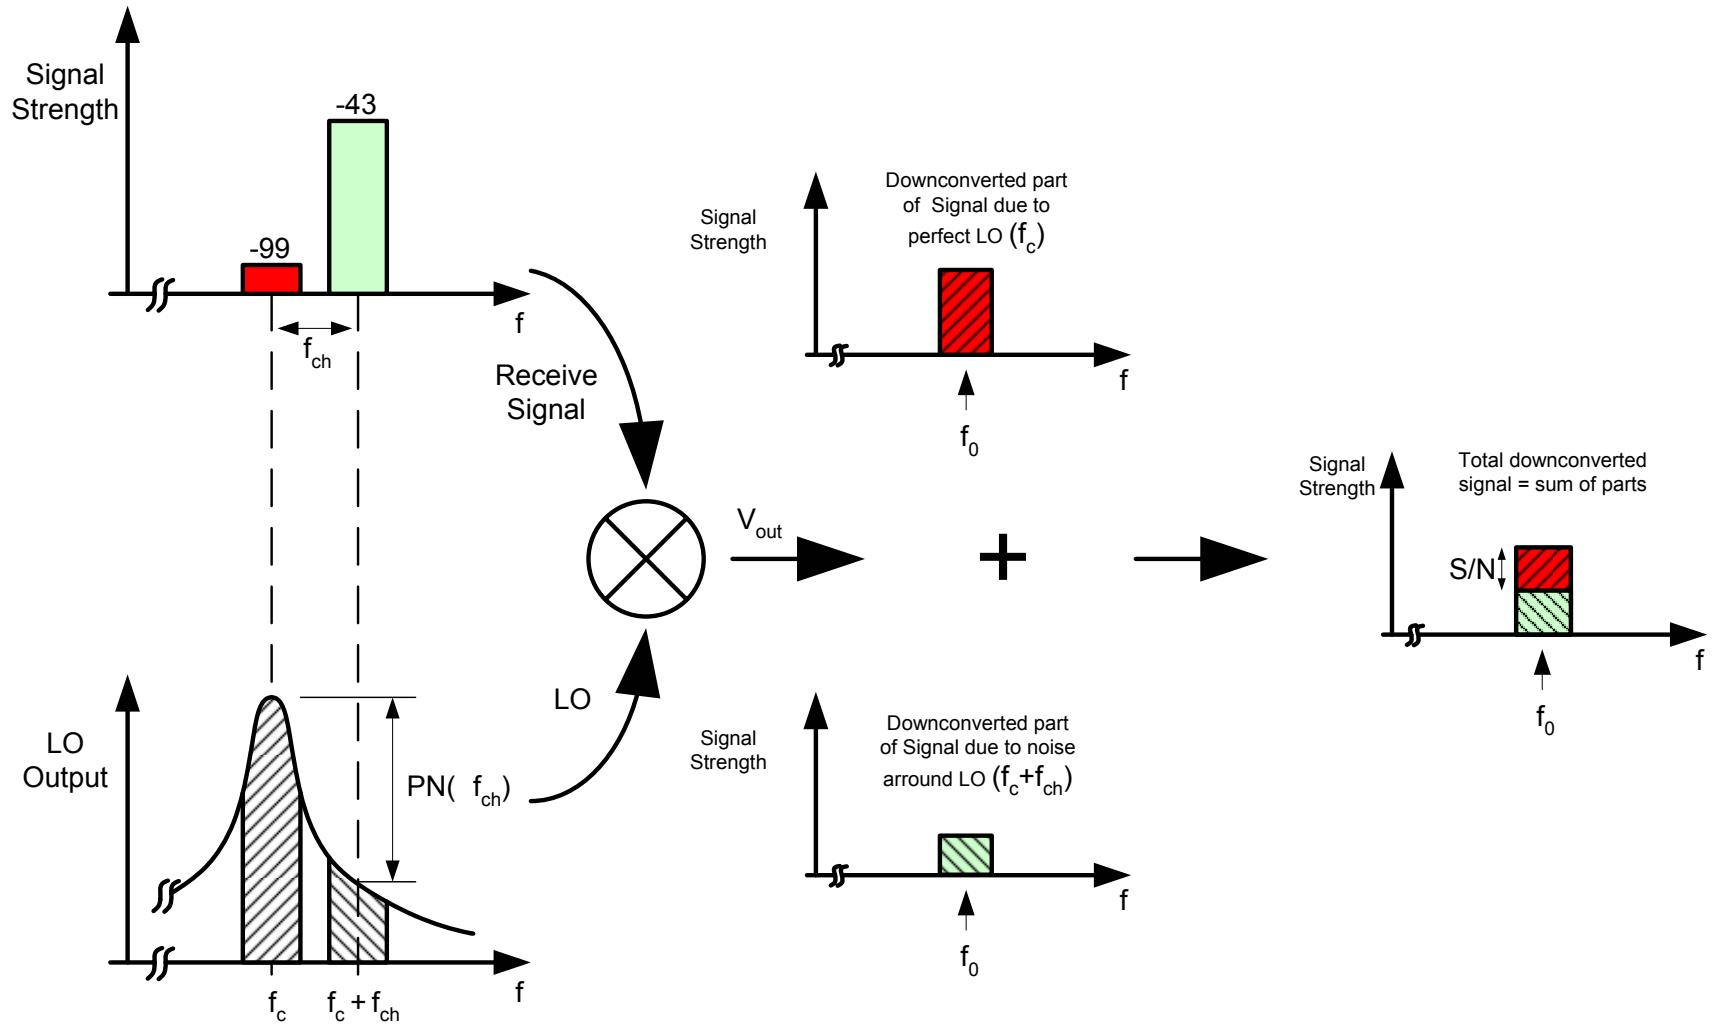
Signal Strength

-43

-99

f

$f_{ch}$

Receive Signal

Signal Strength

Downconverted part of Signal due to perfect LO ($f_c$)

f

$f_0$

Signal Strength

Total downconverted signal = sum of parts

$V_{out}$

+

S/N

f

$f_0$

LO

LO Output

PN( $f_{ch}$)

Signal Strength

Downconverted part of Signal due to noise arround LO ($f_c$+$f_{ch}$)

f

$f_0$

$f_c$

$f_c + f_{ch}$

f